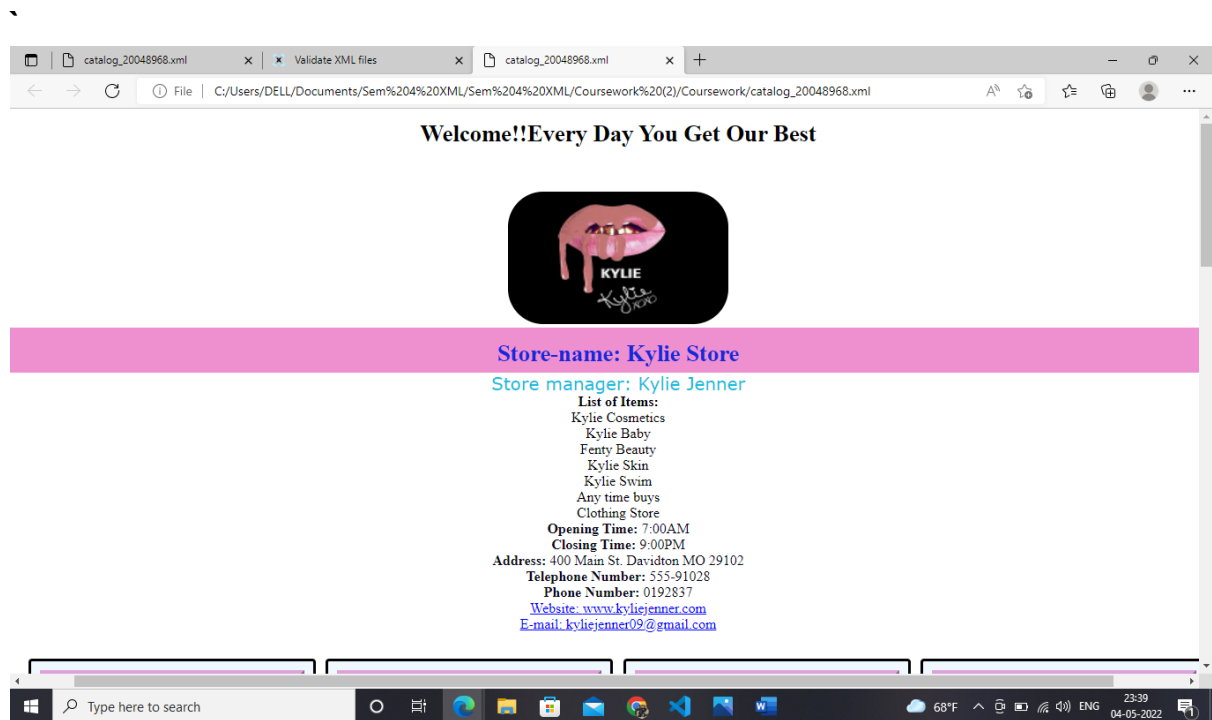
catalog_20048968.xml
Validate XML files
catalog_20048968.xml

File | C:/Users/DELL/Documents/Sem%204%20XML/Sem%204%20XML/Coursework%20(2)/Coursework/catalog_20048968.xml

Welcome!!Every Day You Get Our Best

KYLIE

Store-name: Kylie Store

Store manager: Kylie Jenner

List of Items:
Kylie Cosmetics
Kylie Baby
Fenty Beauty
Kylie Skin
Kylie Swim
Any time buys
Clothing Store
Opening Time: 7:00AM
Closing Time: 9:00PM
Address: 400 Main St. Davidton MO 29102
Telephone Number: 555-91028
Phone Number: 0192837
Website: www.kyliejenner.com
E-mail: kyliejenner09@gmail.com

Type here to search
68°F ENG 23:39 04-05-2022